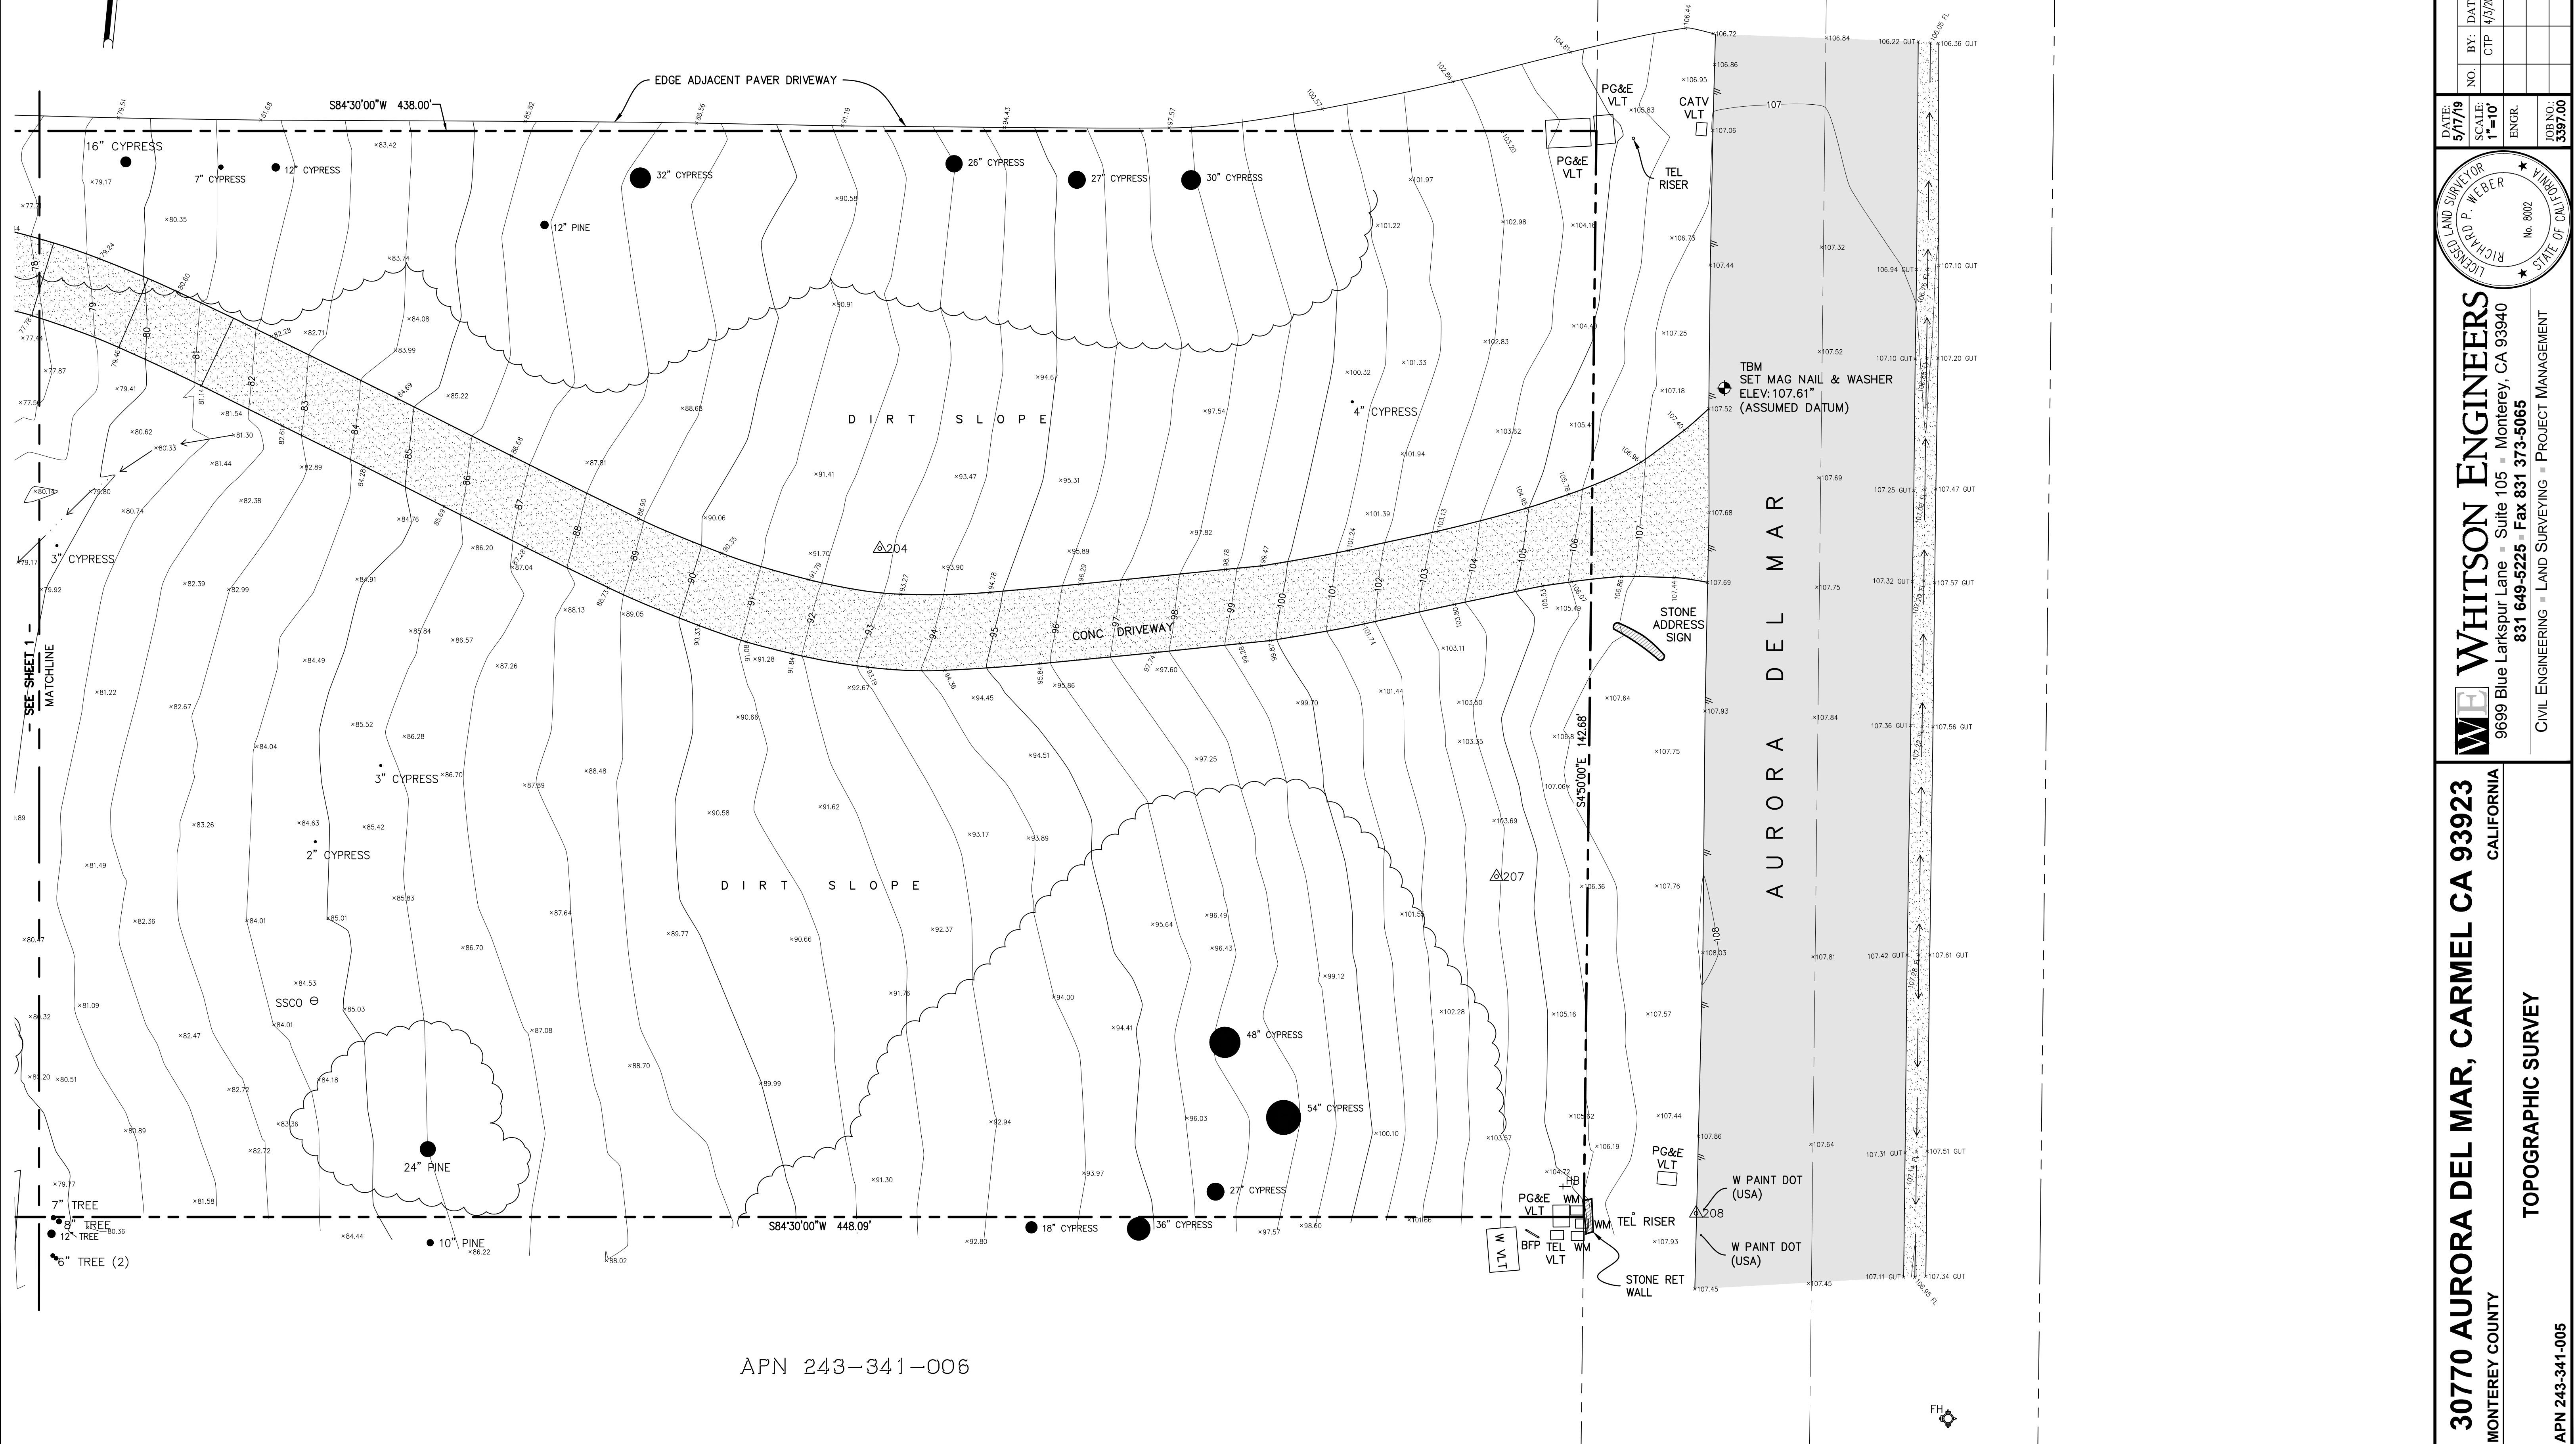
EDGE ADJACENT PAVER DRIVEWAY

S84°30'00"W 438.00'

16" CYPRESS
7" CYPRESS
12" CYPRESS
32" CYPRESS
26" CYPRESS
27" CYPRESS
30" CYPRESS
12" PINE
4" CYPRESS
3" CYPRESS
3" CYPRESS
2" CYPRESS

PG&E VLT
PG&E VLT
CATV VLT
TEL RISER

TBM
SET MAG NAIL & WASHER
ELEV: 107.61'
(ASSUMED DATUM)

DIRT SLOPE
CONC DRIVEWAY
DIRT SLOPE

SEE SHEET 1
MATCHLINE

STONE ADDRESS SIGN

S4°50'00"E 142.68'

AURORA DEL MAR

SSCO
48" CYPRESS
54" CYPRESS
27" CYPRESS
24" PINE
18" CYPRESS
36" CYPRESS
10" PINE
7" TREE
8" TREE
12" TREE
6" TREE (2)

S84°30'00"W 448.09'

PG&E VLT
HB
PG&E VLT
WM
WM
TEL RISER
BFP
TEL VLT
WM
W VLT
STONE RET WALL
W PAINT DOT (USA)
W PAINT DOT (USA)

APN 243-341-006

FH

DATE: 5/17/19
SCALE: 1"=10'
ENGR.
JOB NO. 3597.00
NO. BY: CTP DATE 4/3/2

LICENSED LAND SURVEYOR
RICHARD P. WEBER
No. 8002
STATE OF CALIFORNIA

WHITSON ENGINEERS
9699 Blue Larkspur Lane ▪ Suite 105 ▪ Monterey, CA 93940
831 649-5225 ▪ Fax 831 373-5065
CIVIL ENGINEERING ▪ LAND SURVEYING ▪ PROJECT MANAGEMENT

30770 AURORA DEL MAR, CARMEL CA 93923
MONTEREY COUNTY
CALIFORNIA
TOPOGRAPHIC SURVEY
APN 243-341-005